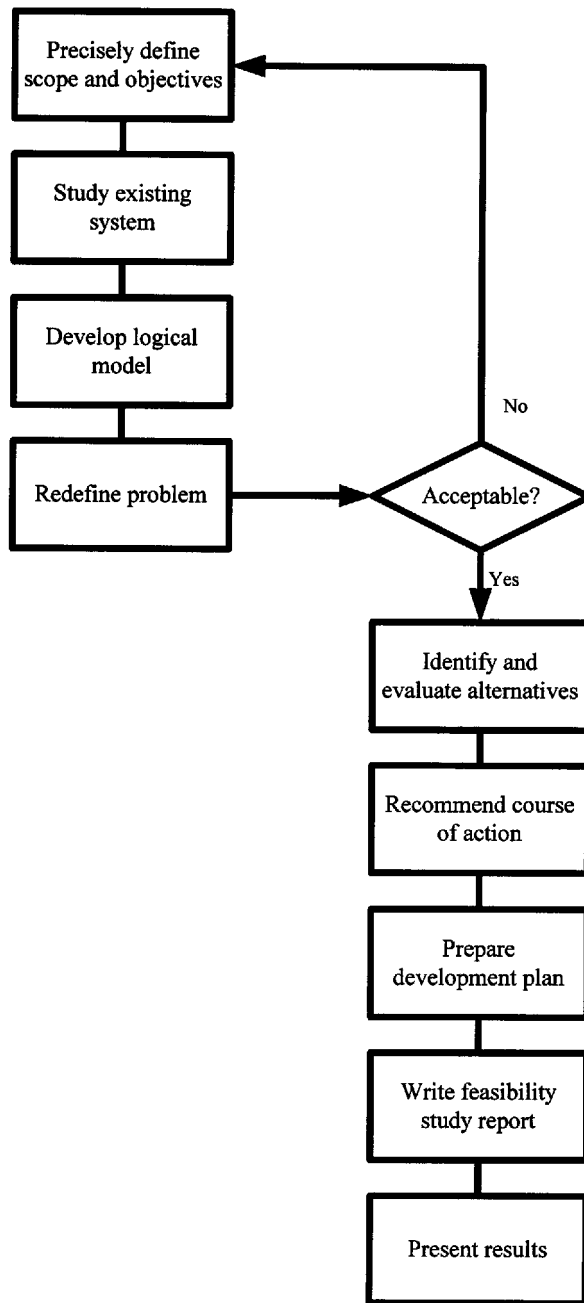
Precisely define scope and objectives

Study existing system

Develop logical model

Redefine problem

No

Acceptable?

Yes

Identify and evaluate alternatives

Recommend course of action

Prepare development plan

Write feasibility study report

Present results